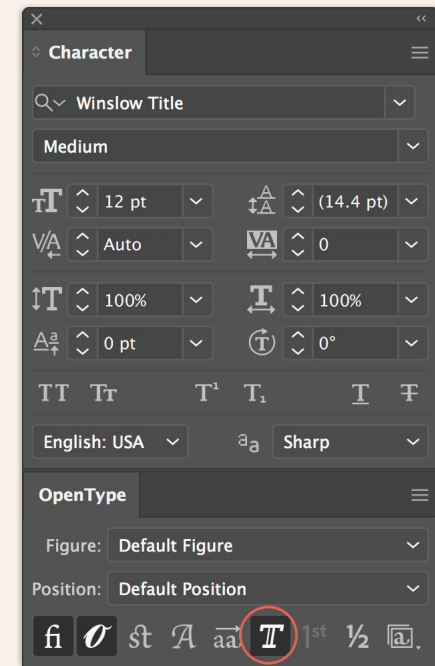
Character

Winslow Title

Medium

12 pt

(14.4 pt)

Auto

0

100%

100%

0 pt

0°

TT Tт T¹ T₁ T T

English: USA

aa Sharp

OpenType

Figure: Default Figure

Position: Default Position

fi st A aa T 1st ½